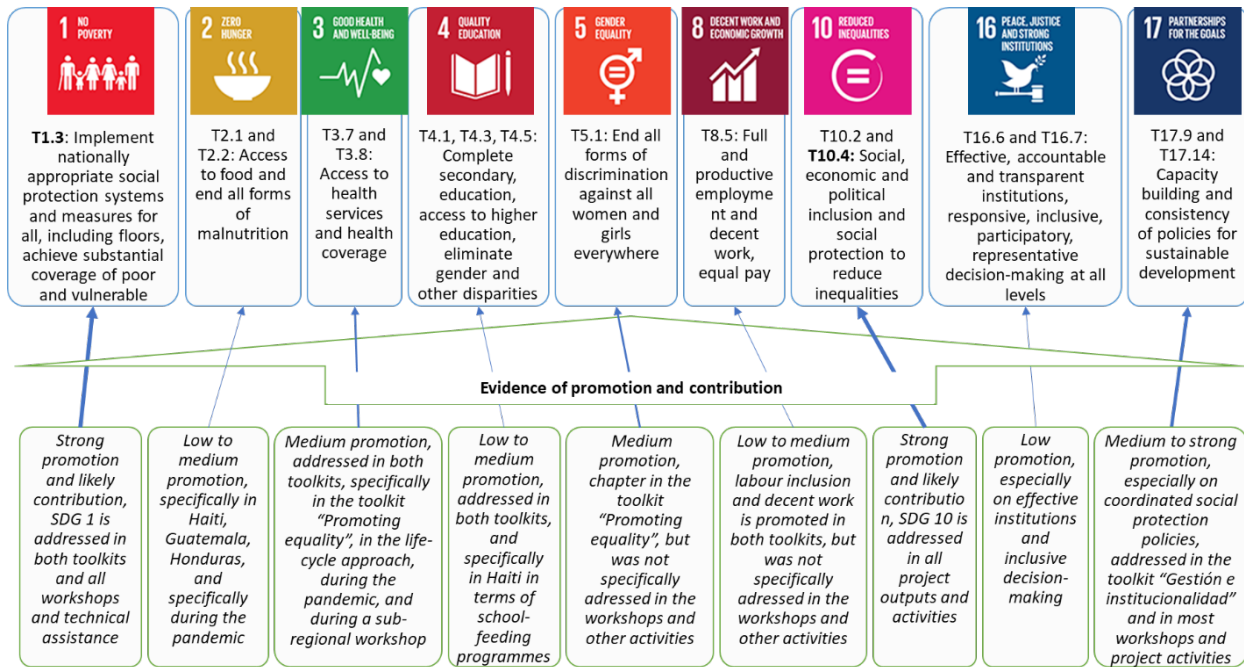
1 NO POVERTY

**T1.3**: Implement nationally appropriate social protection systems and measures for all, including floors, achieve substantial coverage of poor and vulnerable

2 ZERO HUNGER

T2.1 and T2.2: Access to food and end all forms of malnutrition

3 GOOD HEALTH AND WELL-BEING

T3.7 and T3.8: Access to health services and health coverage

4 QUALITY EDUCATION

T4.1, T4.3, T4.5: Complete secondary, education, access to higher education, eliminate gender and other disparities

5 GENDER EQUALITY

T5.1: End all forms of discrimination against all women and girls everywhere

8 DECENT WORK AND ECONOMIC GROWTH

T8.5: Full and productive employment and decent work, equal pay

10 REDUCED INEQUALITIES

T10.2 and **T10.4**: Social, economic and political inclusion and social protection to reduce inequalities

16 PEACE, JUSTICE AND STRONG INSTITUTIONS

T16.6 and T16.7: Effective, accountable and transparent institutions, responsive, inclusive, participatory, representative decision-making at all levels

17 PARTNERSHIPS FOR THE GOALS

T17.9 and T17.14: Capacity building and consistency of policies for sustainable development

**Evidence of promotion and contribution**

*Strong promotion and likely contribution, SDG 1 is addressed in both toolkits and all workshops and technical assistance*

*Low to medium promotion, specifically in Haiti, Guatemala, Honduras, and specifically during the pandemic*

*Medium promotion, addressed in both toolkits, specifically in the toolkit "Promoting equality", in the life-cycle approach, during the pandemic, and during a sub-regional workshop*

*Low to medium promotion, addressed in both toolkits, and specifically in Haiti in terms of school-feeding programmes*

*Medium promotion, chapter in the toolkit "Promoting equality", but was not specifically adressed in the workshops and other activities*

*Low to medium promotion, labour inclusion and decent work is promoted in both toolkits, but was not specifically adressed in the workshops and other activities*

*Strong promotion and likely contribution, SDG 10 is addressed in all project outputs and activities*

*Low promotion, especially on effective institutions and inclusive decision-making*

*Medium to strong promotion, especially on coordinated social protection policies, addressed in the toolkit "Gestión e institucionalidad" and in most workshops and project activities*